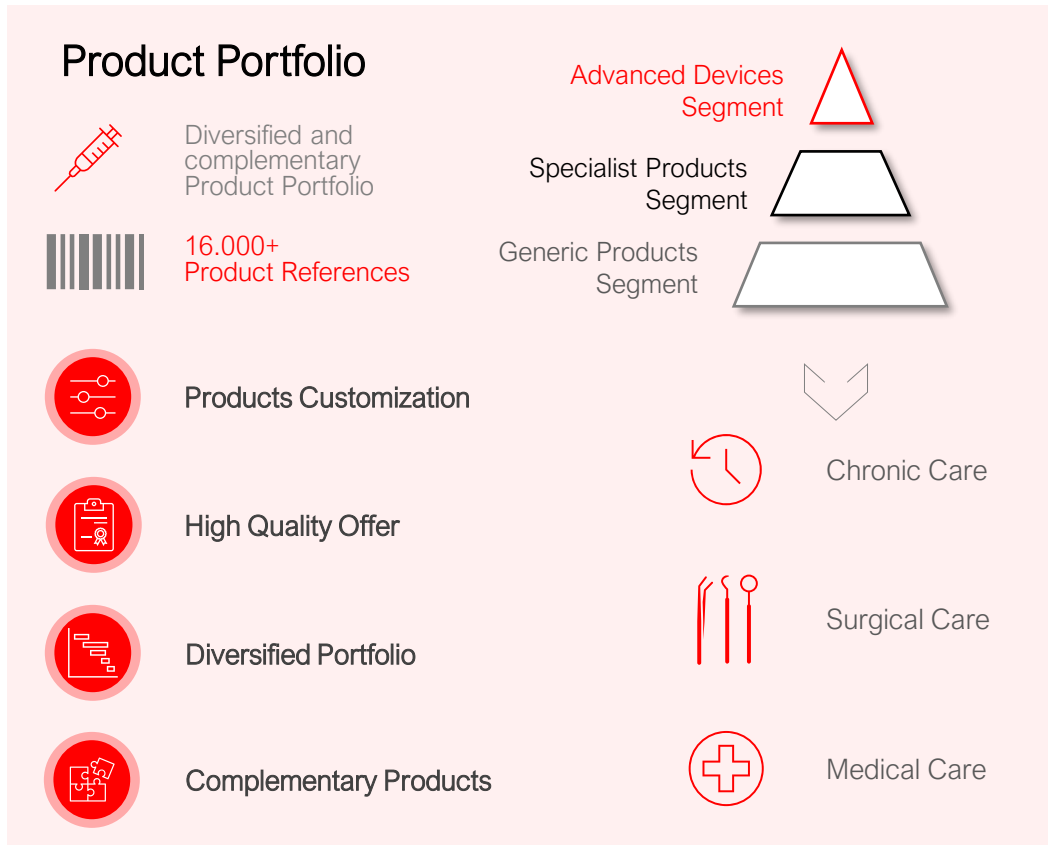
Product Portfolio

Diversified and complementary Product Portfolio

16.000+
Product References

Products Customization

High Quality Offer

Diversified Portfolio

Complementary Products

Advanced Devices Segment

Specialist Products Segment

Generic Products Segment

Chronic Care

Surgical Care

Medical Care